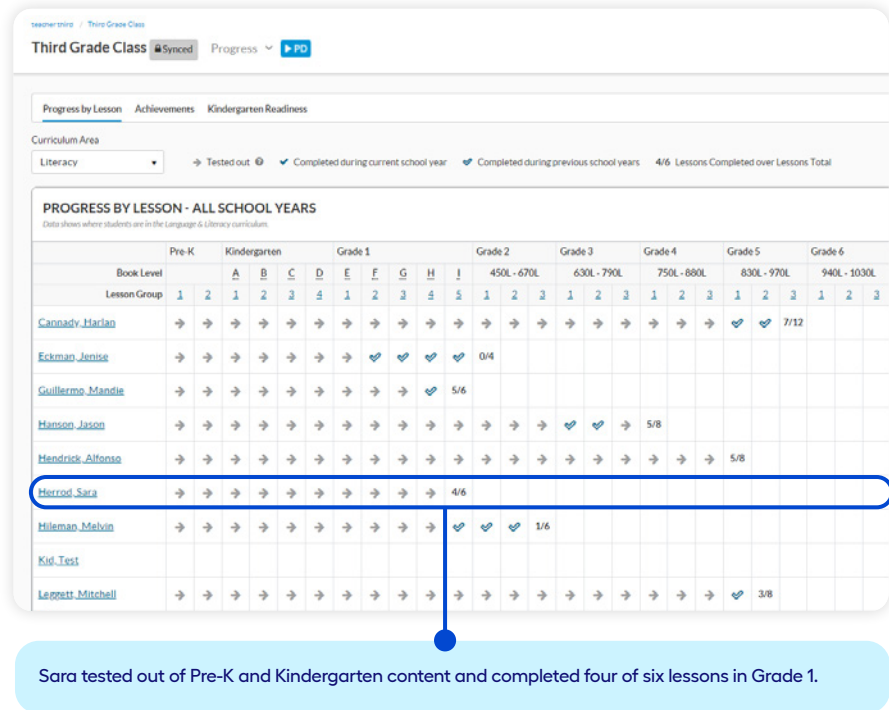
teacher thiro / Third Grade Class

Third Grade Class 🔒Synced Progress ⌄ ▶PD

Progress by Lesson Achievements Kindergarten Readiness

Curriculum Area
Literacy

→ Tested out ✔ Completed during current school year ✔ Completed during previous school years 4/6 Lessons Completed over Lessons Total

PROGRESS BY LESSON - ALL SCHOOL YEARS
Data shows where students are in the Language & Literacy curriculum.

| | Pre-K | | Kindergarten | | | | Grade 1 | | | | | Grade 2 | | | Grade 3 | | | Grade 4 | | | Grade 5 | | | Grade 6 | | |
|---|---|---|---|---|---|---|---|---|---|---|---|---|---|---|---|---|---|---|---|---|---|---|---|---|---|---|
| Book Level | | | A | B | C | D | E | F | G | H | I | 450L - 670L | | | 630L - 790L | | | 750L - 880L | | | 830L - 970L | | | 940L - 1030L | | |
| Lesson Group | 1 | 2 | 1 | 2 | 3 | 4 | 1 | 2 | 3 | 4 | 5 | 1 | 2 | 3 | 1 | 2 | 3 | 1 | 2 | 3 | 1 | 2 | 3 | 1 | 2 | 3 |
| Cannady, Harlan | → | → | → | → | → | → | → | → | → | → | → | → | → | → | → | → | → | → | → | → | ✔ | ✔ | 7/12 | | | |
| Eckman, Jenise | → | → | → | → | → | → | → | ✔ | ✔ | ✔ | ✔ | 0/4 | | | | | | | | | | | | | | |
| Guillermo, Mandie | → | → | → | → | → | → | → | → | → | ✔ | 5/6 | | | | | | | | | | | | | | | |
| Hanson, Jason | → | → | → | → | → | → | → | → | → | → | → | → | → | → | ✔ | ✔ | → | 5/8 | | | | | | | | |
| Hendrick, Alfonso | → | → | → | → | → | → | → | → | → | → | → | → | → | → | → | → | → | → | → | → | 5/8 | | | | | |
| Herrod, Sara | → | → | → | → | → | → | → | → | → | → | 4/6 | | | | | | | | | | | | | | | |
| Hileman, Melvin | → | → | → | → | → | → | → | → | → | → | ✔ | ✔ | ✔ | 1/6 | | | | | | | | | | | | |
| Kid, Test | | | | | | | | | | | | | | | | | | | | | | | | | | |
| Leggett, Mitchell | → | → | → | → | → | → | → | → | → | → | → | → | → | → | → | → | → | → | → | → | ✔ | 3/8 | | | | |

Sara tested out of Pre-K and Kindergarten content and completed four of six lessons in Grade 1.